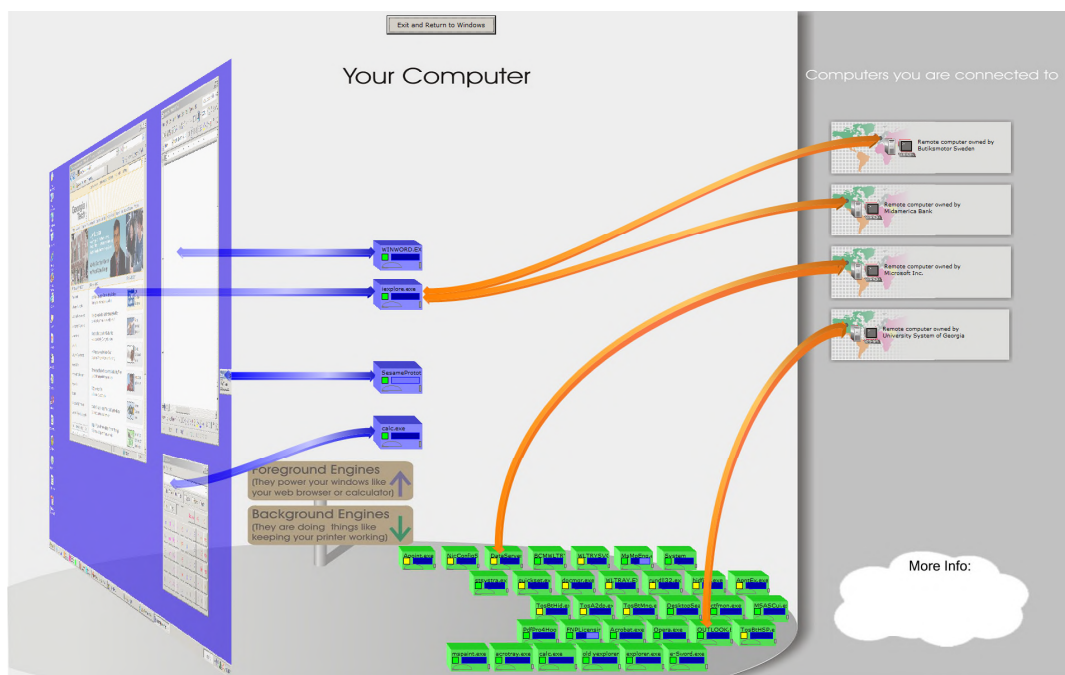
Exit and Return to Windows

Your Computer

Computers you are connected to

Remote computer owned by Butiksmotor Sweden

Remote computer owned by Midamerica Bank

Remote computer owned by Microsoft Inc.

Remote computer owned by University System of Georgia

WINWORD.EX

iexplore.exe

SesameProtoc

calc.exe

Foreground Engines
(They power your windows like your web browser or calculator)

Background Engines
(They are doing things like keeping your printer working)

More Info:

Explorer.exe

mspaint.exe

acrotray.exe

calc.exe

explorer.exe

OUTLOOK.E

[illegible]